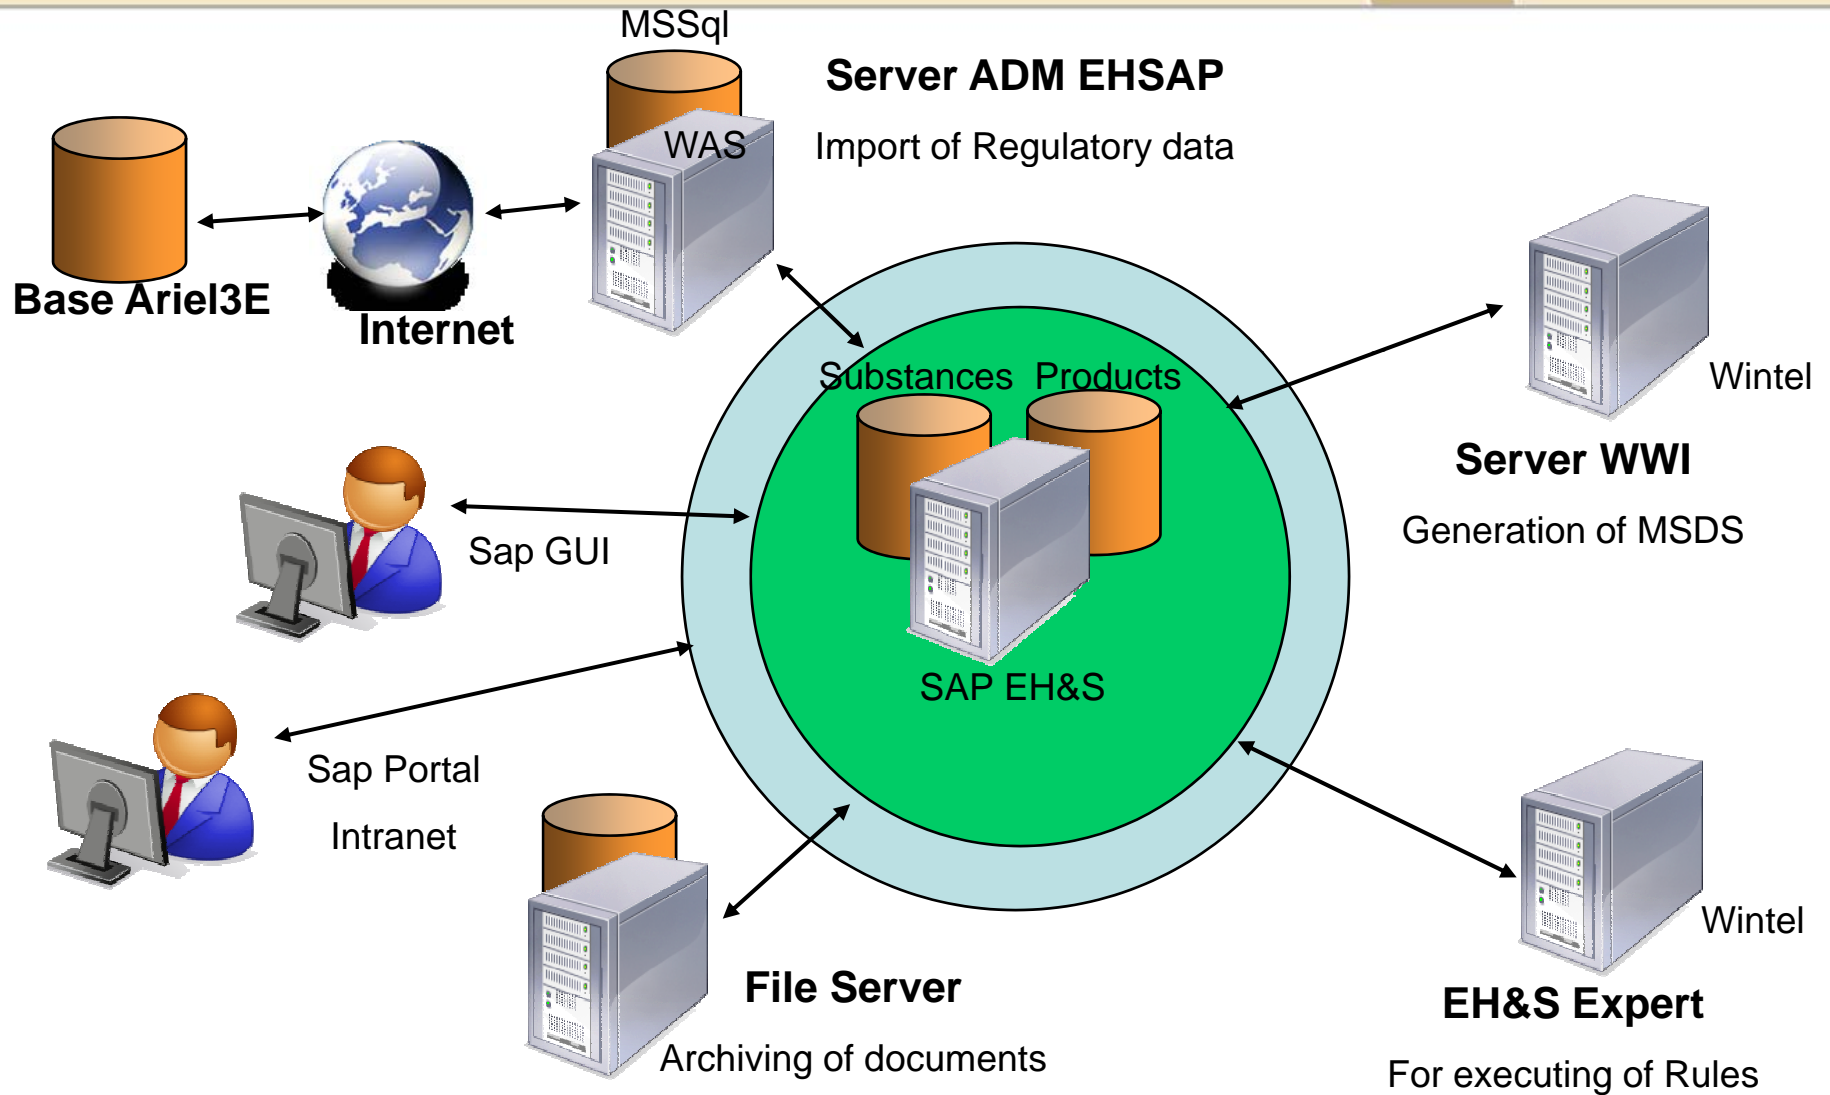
MSSql

Server ADM EHSAP

WAS

Import of Regulatory data

Base Ariel3E

Internet

Substances Products

Wintel

Server WWI

Generation of MSDS

Sap GUI

SAP EH&S

Sap Portal

Intranet

Wintel

File Server

EH&S Expert

Archiving of documents

For executing of Rules